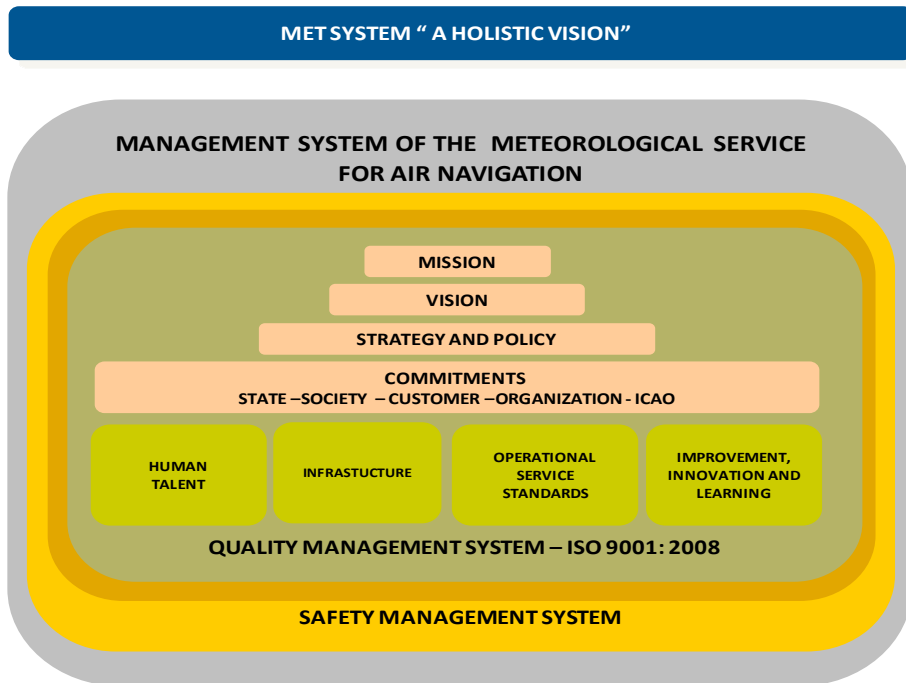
MET SYSTEM " A HOLISTIC VISION"

MANAGEMENT SYSTEM OF THE METEOROLOGICAL SERVICE FOR AIR NAVIGATION

MISSION

VISION

STRATEGY AND POLICY

COMMITMENTS
STATE –SOCIETY – CUSTOMER –ORGANIZATION - ICAO

HUMAN TALENT

INFRASTUCTURE

OPERATIONAL SERVICE STANDARDS

IMPROVEMENT, INNOVATION AND LEARNING

QUALITY MANAGEMENT SYSTEM – ISO 9001: 2008

SAFETY MANAGEMENT SYSTEM